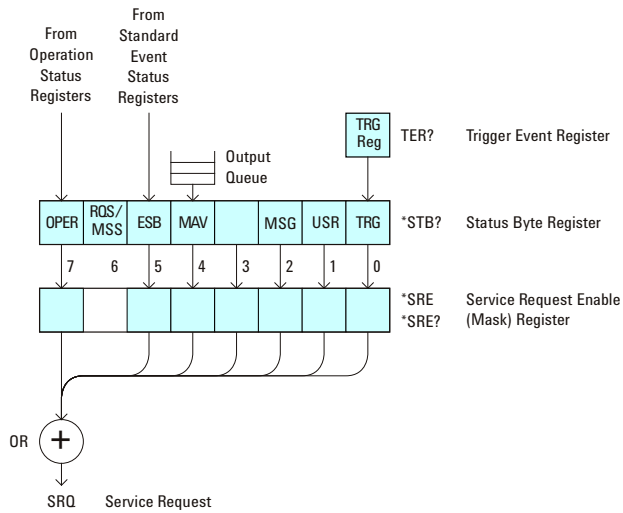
From Operation Status Registers

From Standard Event Status Registers

TRG Reg

TER?

Trigger Event Register

Output Queue

| OPER | RQS/ MSS | ESB | MAV | | MSG | USR | TRG |
|---|---|---|---|---|---|---|---|
| 7 | 6 | 5 | 4 | 3 | 2 | 1 | 0 |

*STB?

Status Byte Register

*SRE
*SRE?

Service Request Enable (Mask) Register

OR

+

SRQ

Service Request